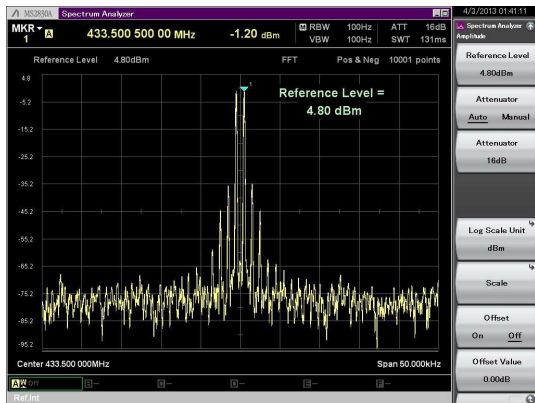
MS2830A Spectrum Analyzer
4/3/2013 01:41:11
Spectrum Analyzer
Amplitude
MKR 1 A 433.500 500 00 MHz -1.20 dBm
RBW 100Hz VBW 100Hz
ATT 16dB SWT 131ms
Reference Level 4.80dBm FFT Pos & Neg 10001 points
4.8
-5.2
-15.2
-25.2
-35.2
-45.2
-55.2
-65.2
-75.2
-85.2
-95.2
Reference Level = 4.80 dBm
Center 433.500 000MHz
Span 50.000kHz
A Off B– C– D– E– F–
Ref.Int
Reference Level 4.80dBm
Attenuator Auto Manual
Attenuator 16dB
Log Scale Unit dBm
Scale
Offset On Off
Offset Value 0.00dB